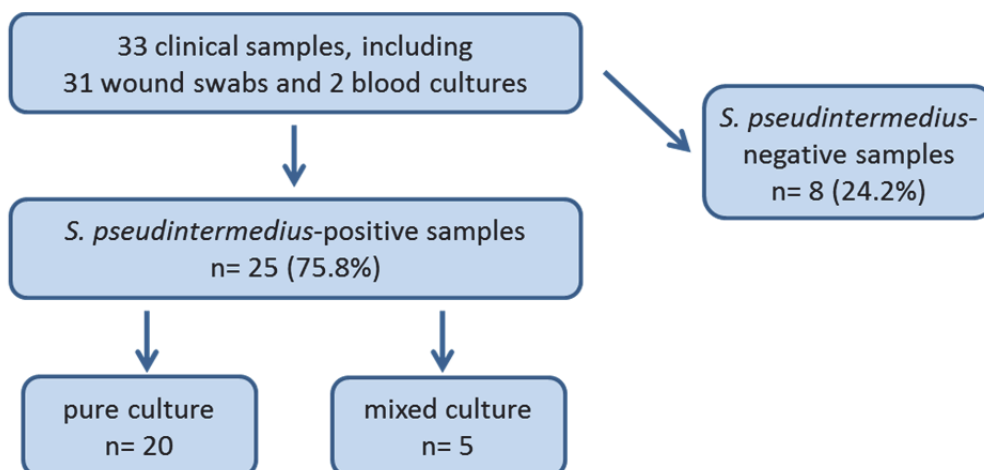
33 clinical samples, including
31 wound swabs and 2 blood cultures

S. pseudintermedius-negative samples
n= 8 (24.2%)

S. pseudintermedius-positive samples
n= 25 (75.8%)

pure culture
n= 20

mixed culture
n= 5